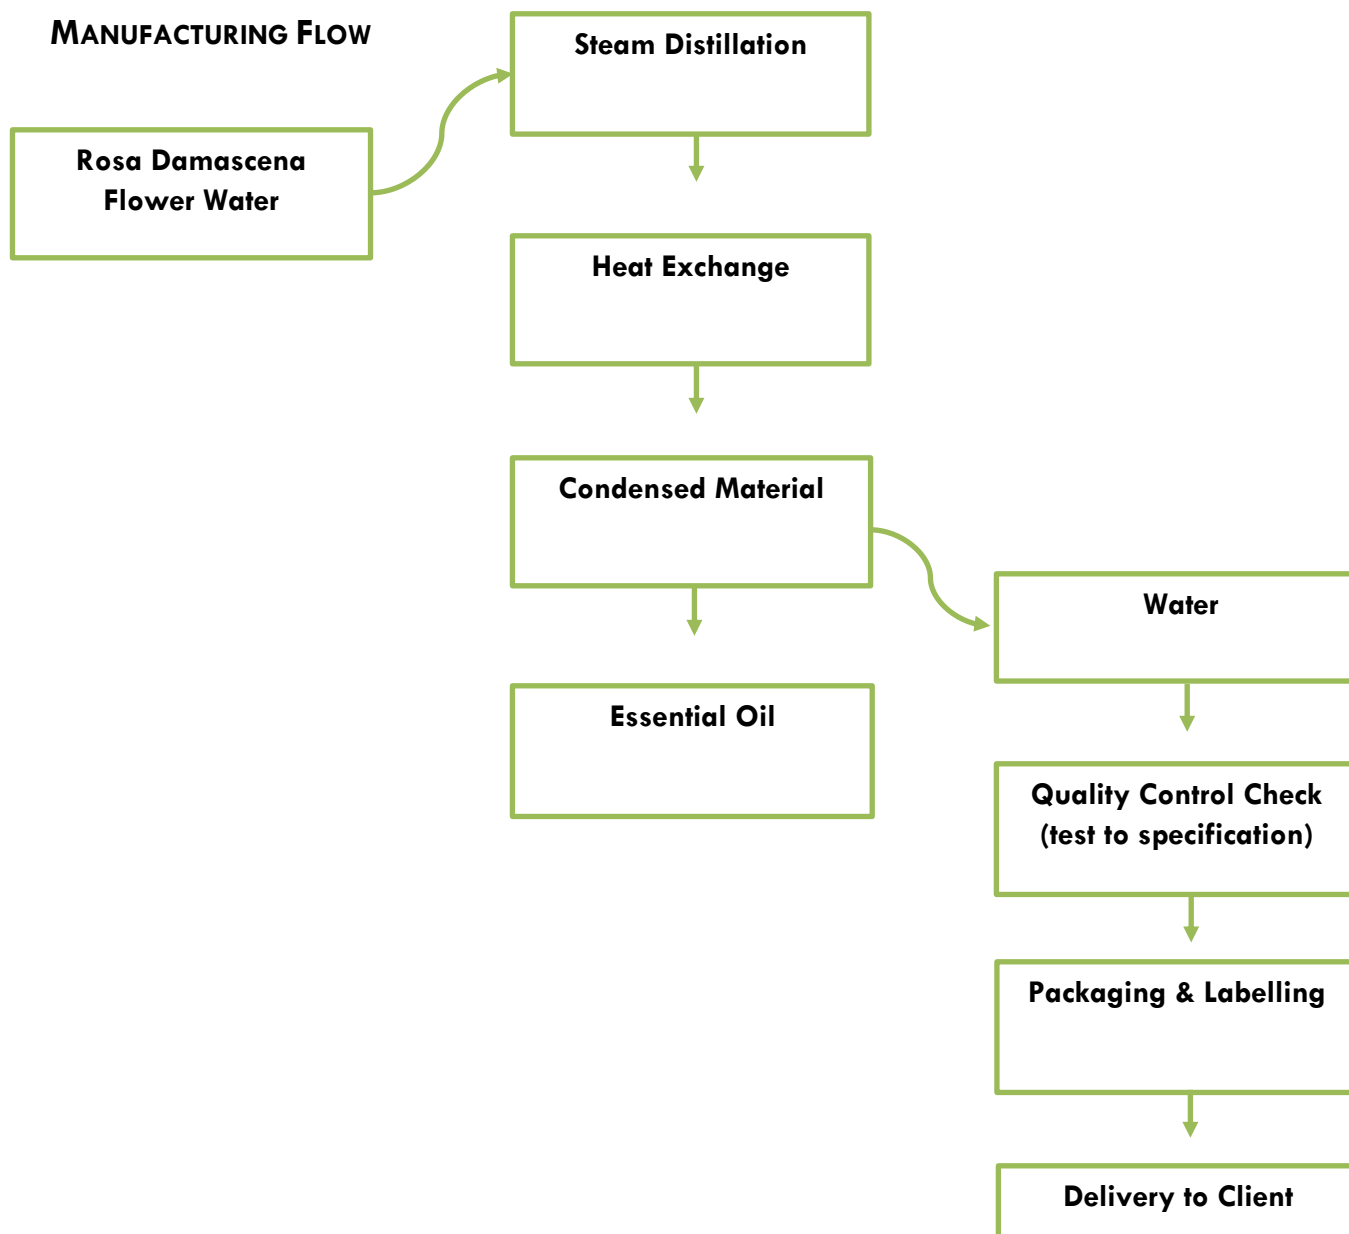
MANUFACTURING FLOW

Rosa Damascena Flower Water

Steam Distillation

Heat Exchange

Condensed Material

Essential Oil

Water

Quality Control Check (test to specification)

Packaging & Labelling

Delivery to Client